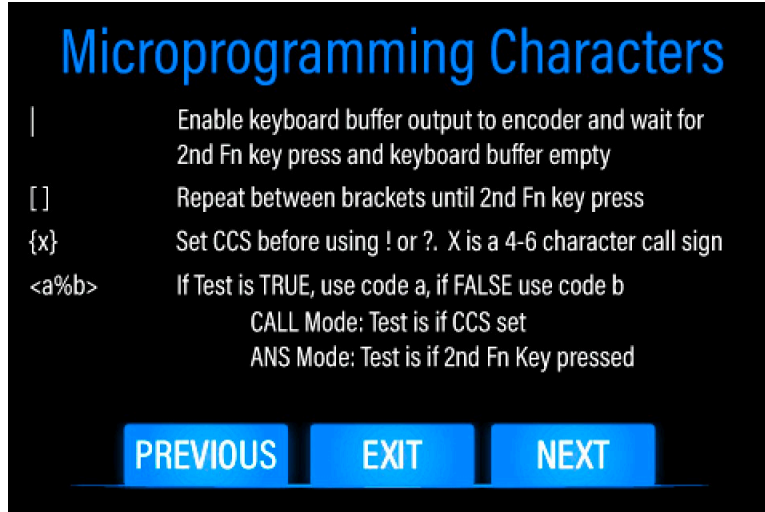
Microprogramming Characters

| Enable keyboard buffer output to encoder and wait for 2nd Fn key press and keyboard buffer empty

[ ] Repeat between brackets until 2nd Fn key press

{x} Set CCS before using ! or ?. X is a 4-6 character call sign

<a%b> If Test is TRUE, use code a, if FALSE use code b
CALL Mode: Test is if CCS set
ANS Mode: Test is if 2nd Fn Key pressed

PREVIOUS EXIT NEXT